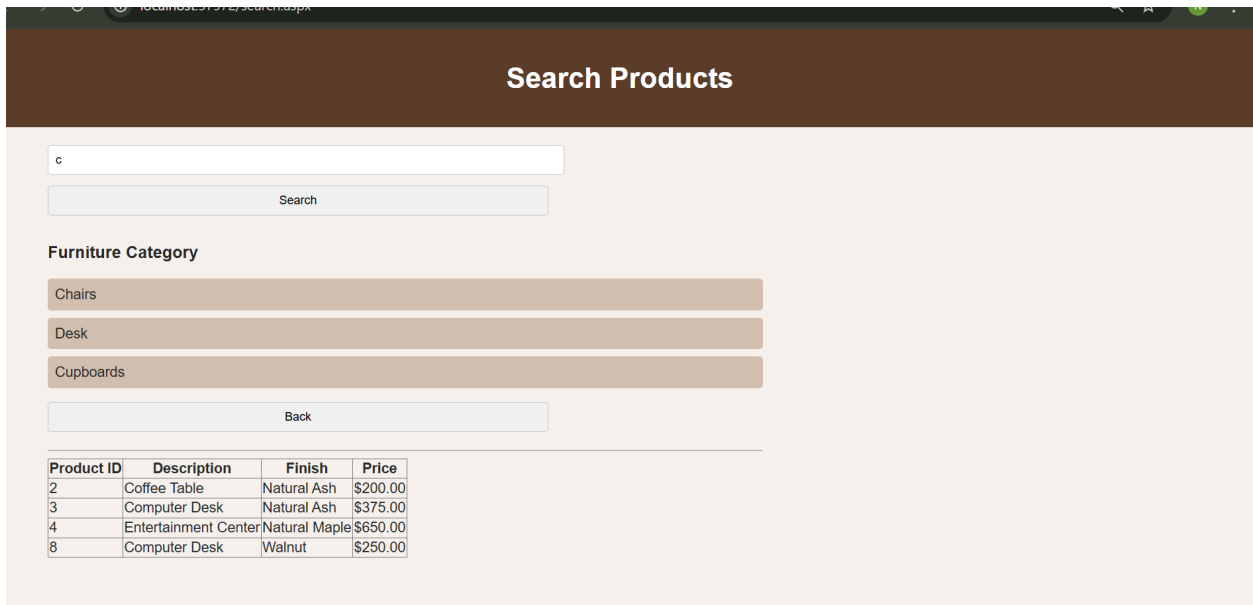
localhost:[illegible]/search.aspx

Search Products

c

Search

Furniture Category

Chairs

Desk

Cupboards

Back

| Product ID | Description | Finish | Price |
|---|---|---|---|
| 2 | Coffee Table | Natural Ash | \$200.00 |
| 3 | Computer Desk | Natural Ash | \$375.00 |
| 4 | Entertainment Center | Natural Maple | \$650.00 |
| 8 | Computer Desk | Walnut | \$250.00 |